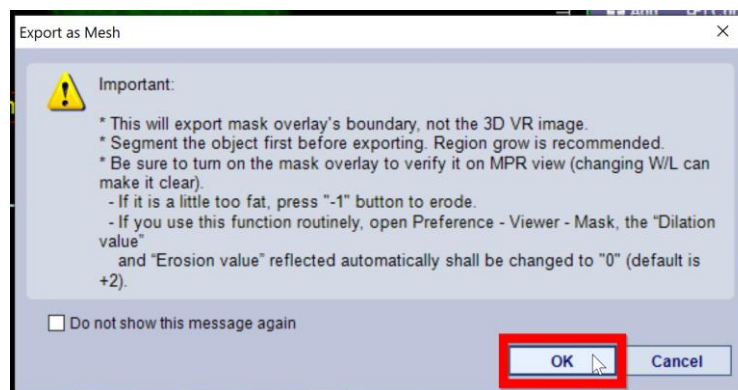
Export as Mesh

×

Important:

* This will export mask overlay's boundary, not the 3D VR image.
* Segment the object first before exporting. Region grow is recommended.
* Be sure to turn on the mask overlay to verify it on MPR view (changing W/L can make it clear).
 - If it is a little too fat, press "-1" button to erode.
 - If you use this function routinely, open Preference - Viewer - Mask, the "Dilation value"
 and "Erosion value" reflected automatically shall be changed to "0" (default is +2).

Do not show this message again

OK

Cancel